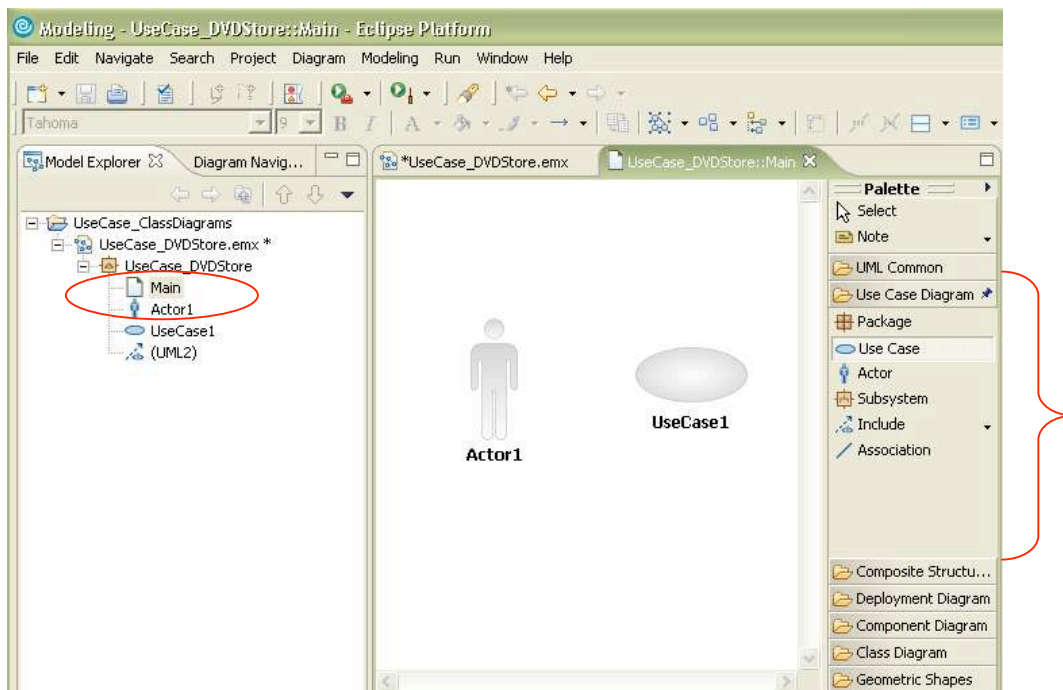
Modeling - UseCase_DVDStore::Main - Eclipse Platform

File Edit Navigate Search Project Diagram Modeling Run Window Help

Tahoma 9 B I A

Model Explorer Diagram Navig...

UseCase_ClassDiagrams
UseCase_DVDStore.emx *
UseCase_DVDStore
Main
Actor1
UseCase1
(UML2)

*UseCase_DVDStore.emx UseCase_DVDStore::Main

Actor1

UseCase1

Palette
Select
Note
UML Common
Use Case Diagram
Package
Use Case
Actor
Subsystem
Include
Association
Composite Structu...
Deployment Diagram
Component Diagram
Class Diagram
Geometric Shapes